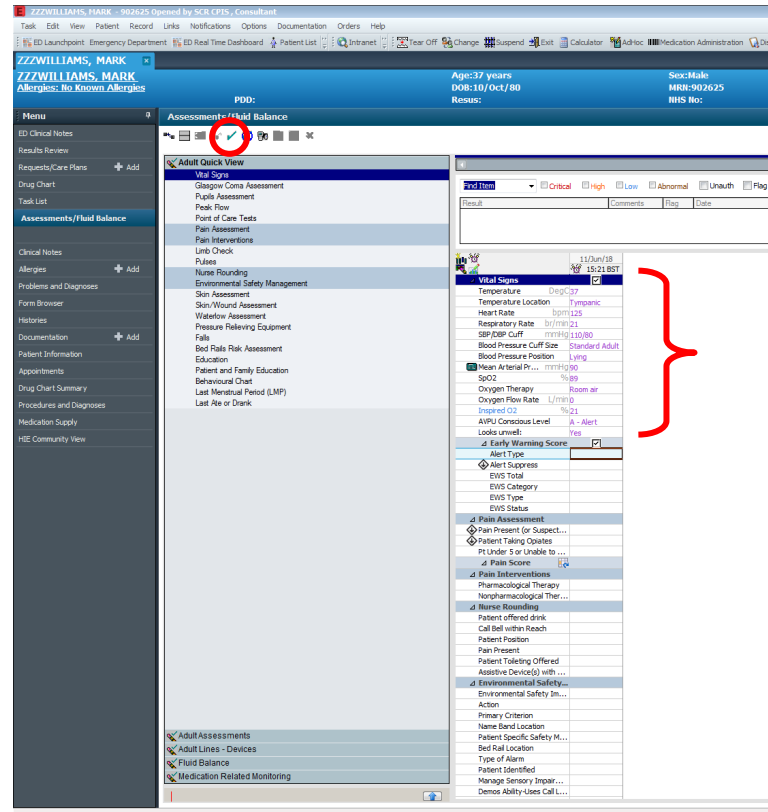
ZZZWILLIAMS, MARK - 902625 Opened by SCR CPIS, Consultant

Task Edit View Patient Record Links Notifications Options Documentation Orders Help

ED Launchpoint Emergency Department ED Real Time Dashboard Patient List Intranet Tear Off Change Suspend Exit Calculator AdHoc Medication Administration

ZZZWILLIAMS, MARK

ZZZWILLIAMS, MARK
Allergies: No Known Allergies
PDD:
Age:37 years
DOB:10/Oct/80
Resus:
Sex:Male
MRN:902625
NHS No:

Menu
ED Clinical Notes
Results Review
Requests/Care Plans + Add
Drug Chart
Task List
Assessments/Fluid Balance
Clinical Notes
Allergies + Add
Problems and Diagnoses
Form Browser
Histories
Documentation + Add
Patient Information
Appointments
Drug Chart Summary
Procedures and Diagnoses
Medication Supply
HIE Community View

Assessments/Fluid Balance

Adult Quick View
Vital Signs
Glasgow Coma Assessment
Pupils Assessment
Peak Flow
Point of Care Tests
Pain Assessment
Pain Interventions
Limb Check
Pulses
Nurse Rounding
Environmental Safety Management
Skin Assessment
Skin/Wound Assessment
Waterlow Assessment
Pressure Relieving Equipment
Falls
Bed Rails Risk Assessment
Education
Patient and Family Education
Behavioural Chart
Last Menstrual Period (LMP)
Last Ate or Drank

Adult Assessments
Adult Lines - Devices
Fluid Balance
Medication Related Monitoring

Find Item Critical High Low Abnormal Unauth Flag

| Result | Comments | Flag | Date |
|---|---|---|---|

11/Jun/18
15:21 BST

| | | |
|---|---|---|
| Vital Signs | | |
| Temperature | DegC | 37 |
| Temperature Location | | Tympanic |
| Heart Rate | bpm | 125 |
| Respiratory Rate | br/min | 21 |
| SBP/DBP Cuff | mmHg | 110/80 |
| Blood Pressure Cuff Size | | Standard Adult |
| Blood Pressure Position | | Lying |
| Mean Arterial Pr... | mmHg | 90 |
| SpO2 | % | 89 |
| Oxygen Therapy | | Room air |
| Oxygen Flow Rate | L/min | 0 |
| Inspired O2 | % | 21 |
| AVPU Conscious Level | | A - Alert |
| Looks unwell: | | Yes |
| Early Warning Score | | |
| Alert Type | | |
| Alert Suppress | | |
| EWS Total | | |
| EWS Category | | |
| EWS Type | | |
| EWS Status | | |
| Pain Assessment | | |
| Pain Present (or Suspect... | | |
| Patient Taking Opiates | | |
| Pt Under 5 or Unable to ... | | |
| Pain Score | | |
| Pain Interventions | | |
| Pharmacological Therapy | | |
| Nonpharmacological Ther... | | |
| Nurse Rounding | | |
| Patient offered drink | | |
| Call Bell within Reach | | |
| Patient Position | | |
| Pain Present | | |
| Patient Toileting Offered | | |
| Assistive Device(s) with ... | | |
| Environmental Safety... | | |
| Environmental Safety Im... | | |
| Action | | |
| Primary Criterion | | |
| Name Band Location | | |
| Patient Specific Safety M... | | |
| Bed Rail Location | | |
| Type of Alarm | | |
| Patient Identified | | |
| Manage Sensory Impair... | | |
| Demos Ability-Uses Call L... | | |